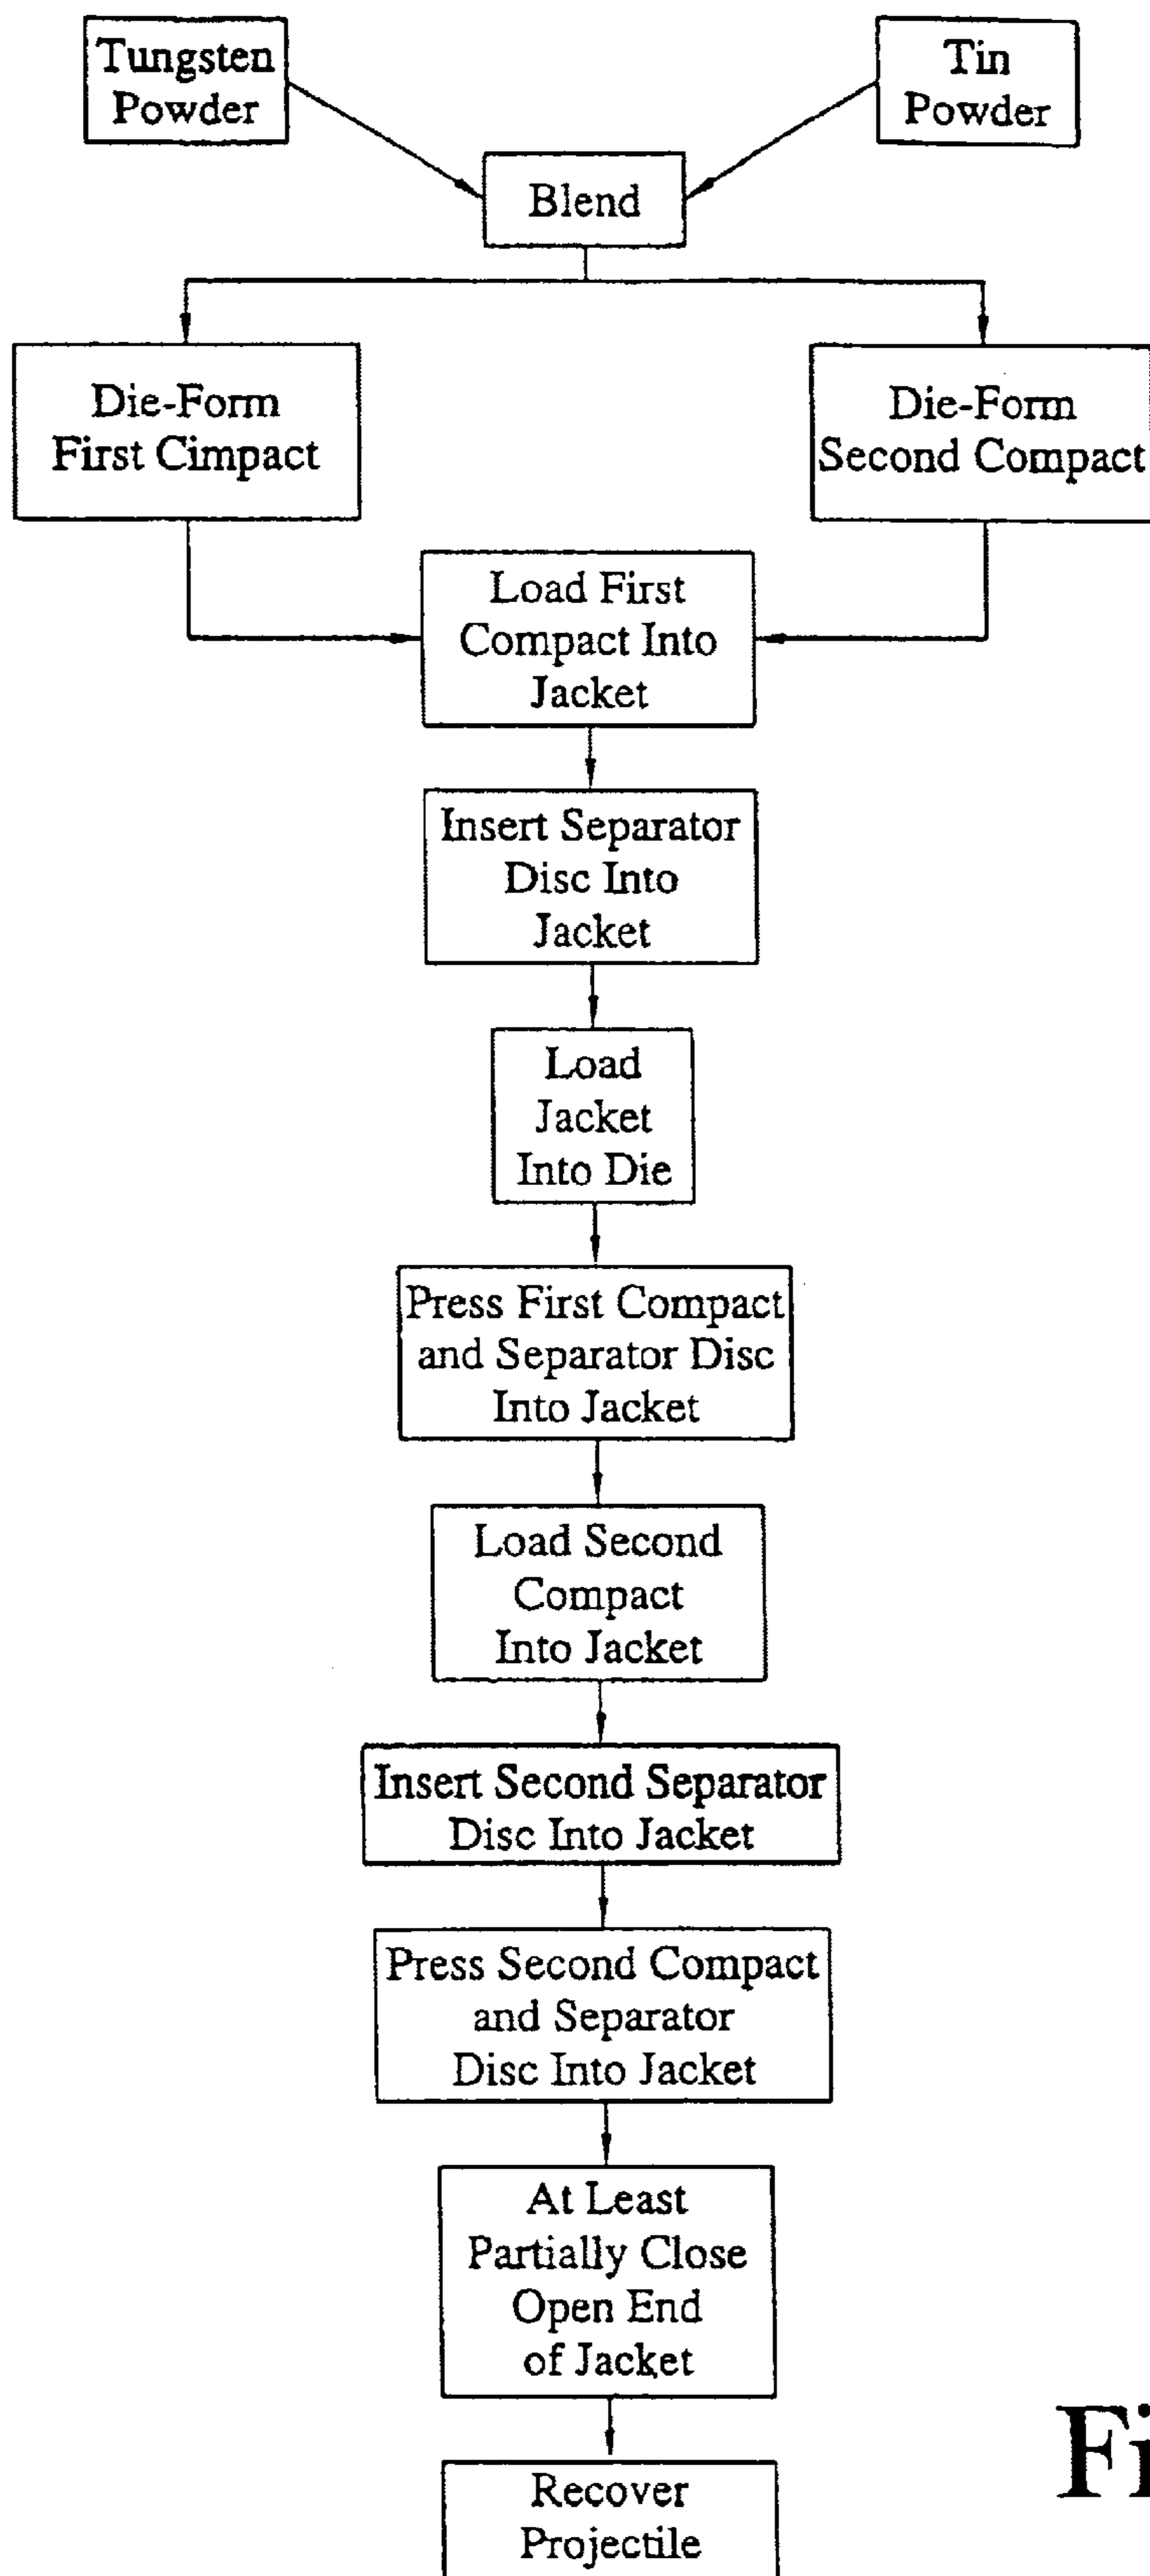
Tungsten Powder

Tin Powder

Blend

Die-Form First Cimpact

Die-Form Second Compact

Load First Compact Into Jacket

Insert Separator Disc Into Jacket

Load Jacket Into Die

Press First Compact and Separator Disc Into Jacket

Load Second Compact Into Jacket

Insert Second Separator Disc Into Jacket

Press Second Compact and Separator Disc Into Jacket

At Least Partially Close Open End of Jacket

Recover Projectile

Fi